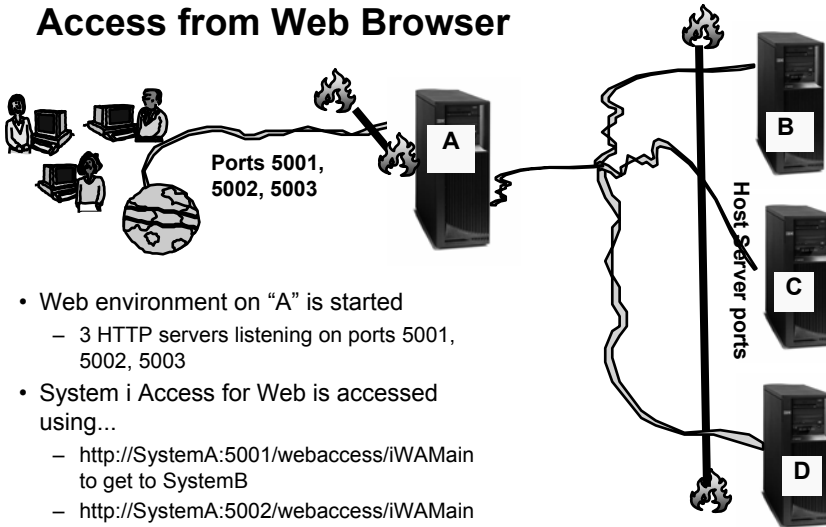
Access from Web Browser

Ports 5001, 5002, 5003

A

B

C

D

Host Server ports

• Web environment on “A” is started
– 3 HTTP servers listening on ports 5001, 5002, 5003
• System i Access for Web is accessed using...
– http://SystemA:5001/webaccess/iWAMain to get to SystemB
– http://SystemA:5002/webaccess/iWAMain